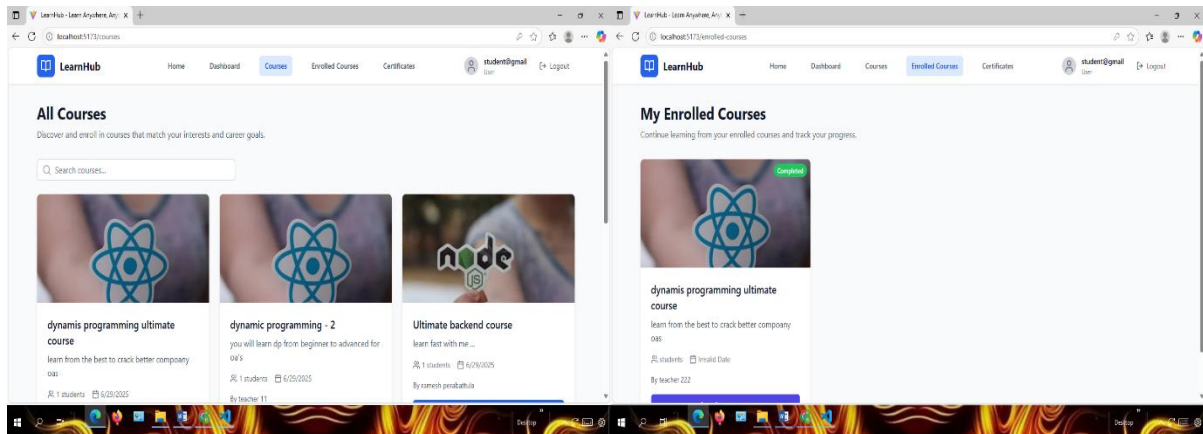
LearnHub - Learn Anywhere, Any ×

localhost:5173/courses

LearnHub

Home Dashboard Courses Enrolled Courses Certificates

student@gmail
User

Logout

All Courses

Discover and enroll in courses that match your interests and career goals.

Search courses...

dynamis programming ultimate course

learn from the best to crack better compoany oas

1 students 6/29/2025

dynamic programming - 2

you will learn dp from beginner to advanced for oa's

1 students 6/29/2025

By teacher 11

Ultimate backend course

learn fast with me ...

1 students 6/29/2025

By ramesh pesabattula

Desktop

LearnHub - Learn Anywhere, Any ×

localhost:5173/enrolled-courses

LearnHub

Home Dashboard Courses Enrolled Courses Certificates

student@gmail
User

Logout

My Enrolled Courses

Continue learning from your enrolled courses and track your progress.

Completed

dynamis programming ultimate course

learn from the best to crack better compoany oas

students Invalid Date

By teacher 222

Desktop